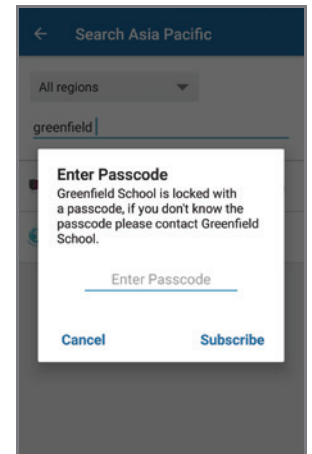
Search Asia Pacific

All regions

greenfield

Enter Passcode

Greenfield School is locked with a passcode, if you don't know the passcode please contact Greenfield School.

Enter Passcode

Cancel

Subscribe